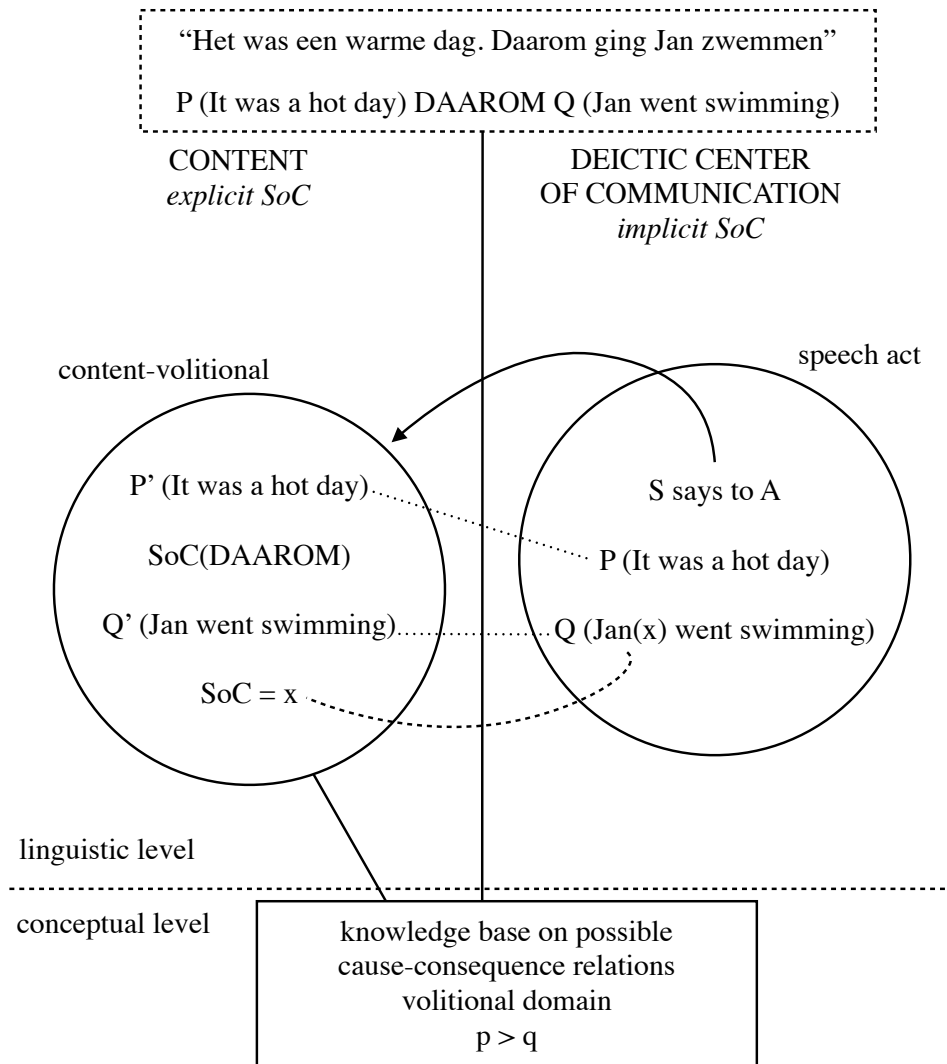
"Het was een warme dag. Daarom ging Jan zwemmen"

P (It was a hot day) DAAROM Q (Jan went swimming)

CONTENT
*explicit SoC*

DEICTIC CENTER OF COMMUNICATION
*implicit SoC*

content-volitional

speech act

P' (It was a hot day)

SoC(DAAROM)

Q' (Jan went swimming)

SoC = x

S says to A

P (It was a hot day)

Q (Jan(x) went swimming)

linguistic level

conceptual level

knowledge base on possible cause-consequence relations
volitional domain
$p > q$